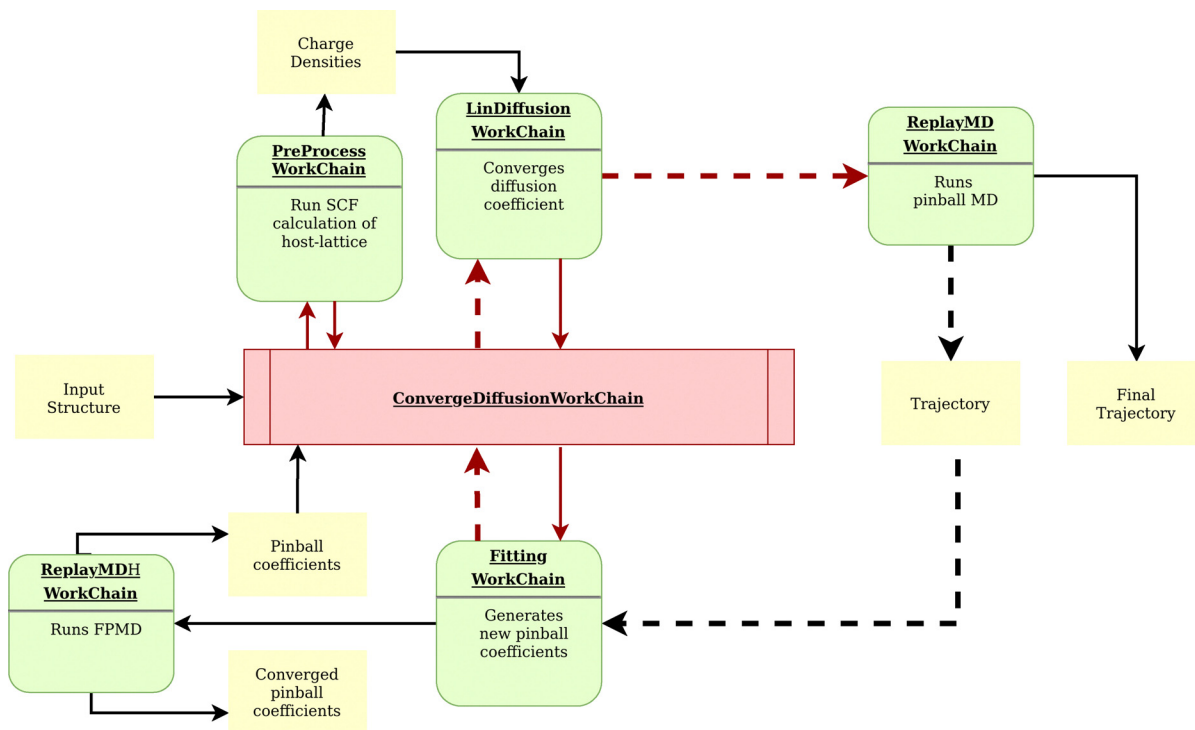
Charge Densities

PreProcess WorkChain

Run SCF calculation of host-lattice

LinDiffusion WorkChain

Converges diffusion coefficient

ReplayMD WorkChain

Runs pinball MD

Input Structure

ConvergeDiffusionWorkChain

Trajectory

Final Trajectory

Pinball coefficients

ReplayMDH WorkChain

Runs FPMD

Fitting WorkChain

Generates new pinball coefficients

Converged pinball coefficients